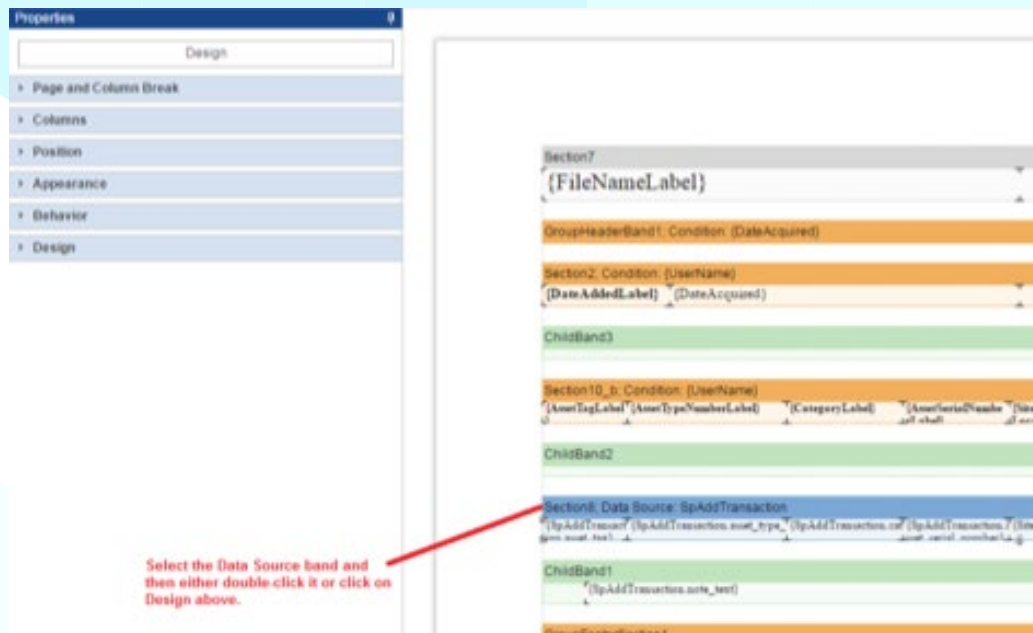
Properties

Design

Page and Column Break

Columns

Position

Appearance

Behavior

Design

Section7

{FileNameLabel}

GroupHeaderBand1; Condition: {DateAcquired}

Section2; Condition: {UserName}

{DateAddedLabel} {DateAcquired}

ChildBand3

Section10_b; Condition: {UserName}

{AssetTagLabel} {AssetTypeNumberLabel} {CategoryLabel} {AssetSerialNumbe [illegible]

ChildBand2

Section8; Data Source: SpAddTransaction

{SpAddTransact {SpAddTransaction.asset_type_ {SpAddTransaction.ca {SpAddTransaction.f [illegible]

ChildBand1

{SpAddTransaction.note_text}

Select the Data Source band and then either double-click it or click on Design above.